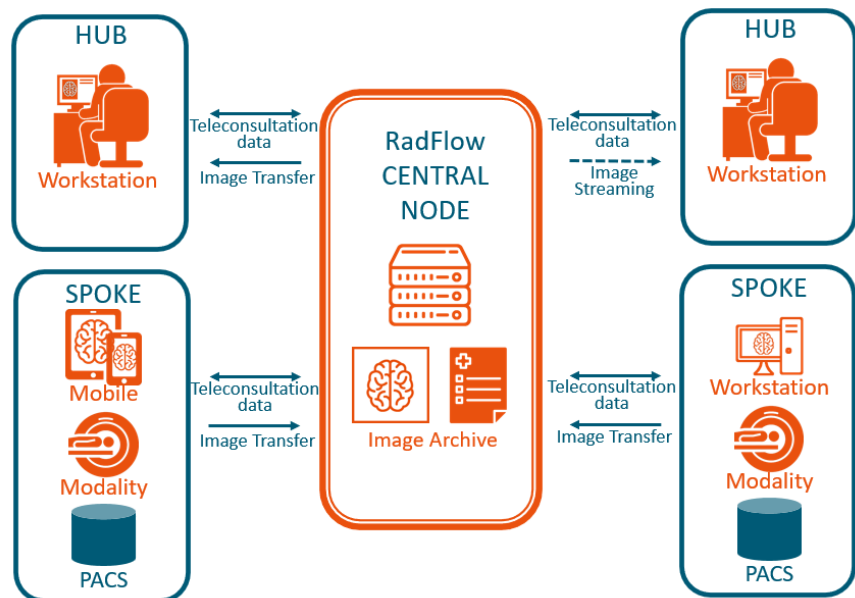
HUB

Workstation

Teleconsultation data

Image Transfer

RadFlow CENTRAL NODE

Image Archive

Teleconsultation data

Image Streaming

HUB

Workstation

SPOKE

Mobile

Modality

PACS

Teleconsultation data

Image Transfer

Teleconsultation data

Image Transfer

SPOKE

Workstation

Modality

PACS